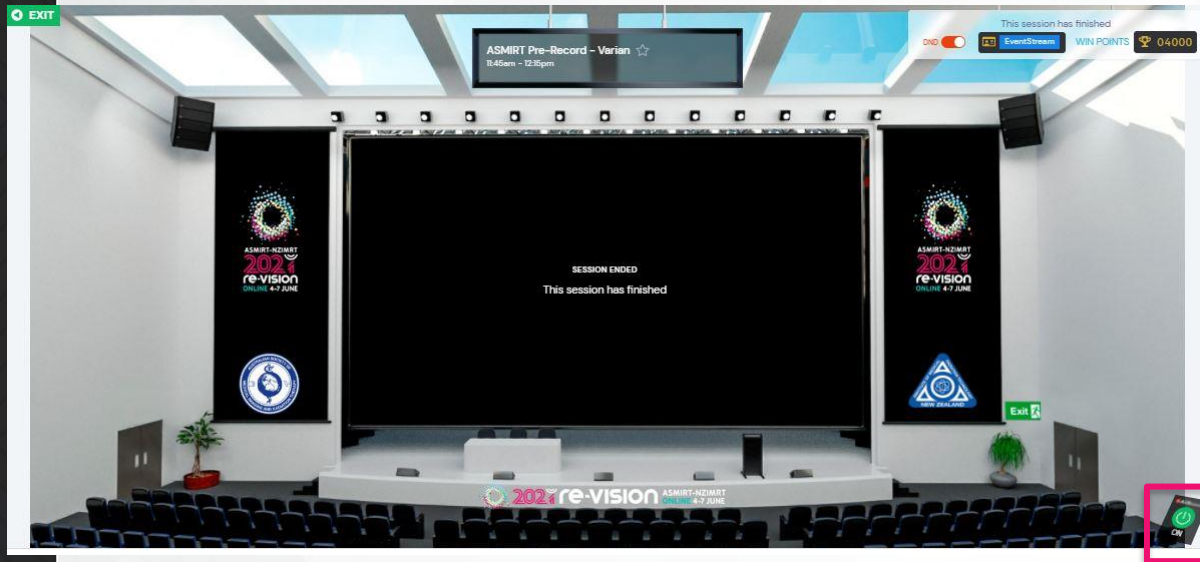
EXIT

ASMIRT Pre-Record - Varian
11:45am - 12:15pm

This session has finished
DND
EventStream
WIN POINTS
04000

ASMIRT-NZIMRT
2021
re-vision
ONLINE 4-7 JUNE

SESSION ENDED
This session has finished

ASMIRT-NZIMRT
2021
re-vision
ONLINE 4-7 JUNE

NEW ZEALAND

Exit

2021 re-vision ASMIRT-NZIMRT ONLINE 4-7 JUNE

ON